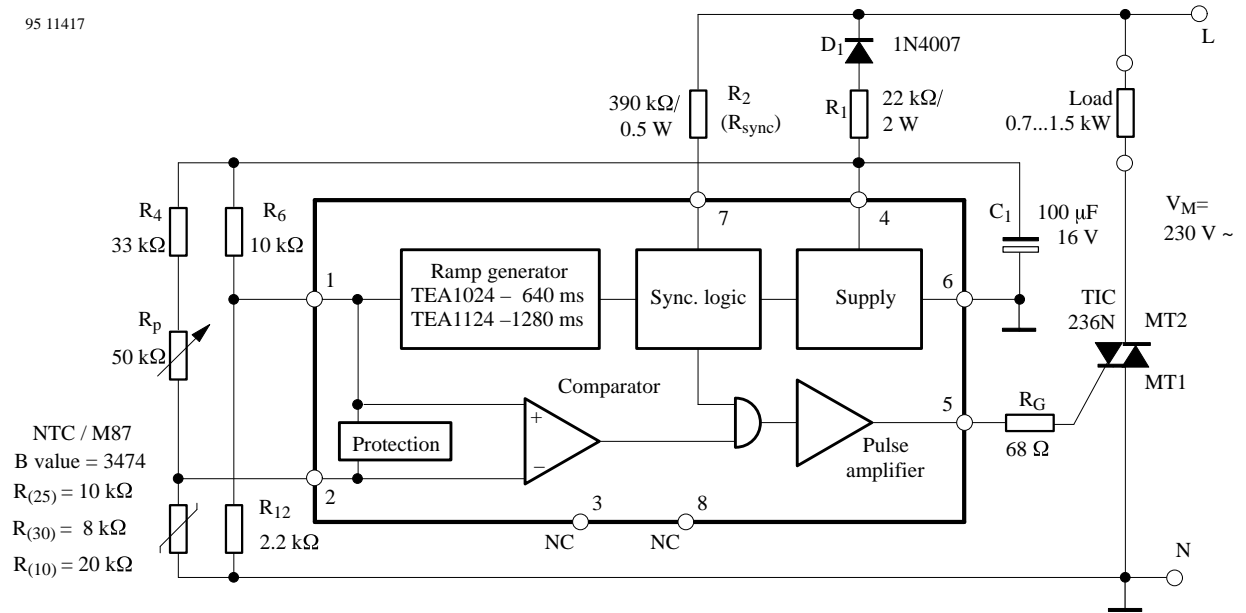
95 11417

L

$D_1$ 1N4007

390 kΩ/ 0.5 W

$R_2$ ($R_{sync}$)

$R_1$

22 kΩ/ 2 W

Load 0.7...1.5 kW

$V_M$= 230 V ~

$R_4$ 33 kΩ

$R_6$ 10 kΩ

7

4

$C_1$

100 µF 16 V

1

Ramp generator
TEA1024 – 640 ms
TEA1124 –1280 ms

Sync. logic

Supply

6

TIC 236N

MT2

$R_p$ 50 kΩ

Comparator

MT1

NTC / M87
B value = 3474
$R_{(25)}$ = 10 kΩ
$R_{(30)}$ = 8 kΩ
$R_{(10)}$ = 20 kΩ

Protection

+

–

5

$R_G$ 68 Ω

Pulse amplifier

2

$R_{12}$ 2.2 kΩ

3

8

NC

NC

N